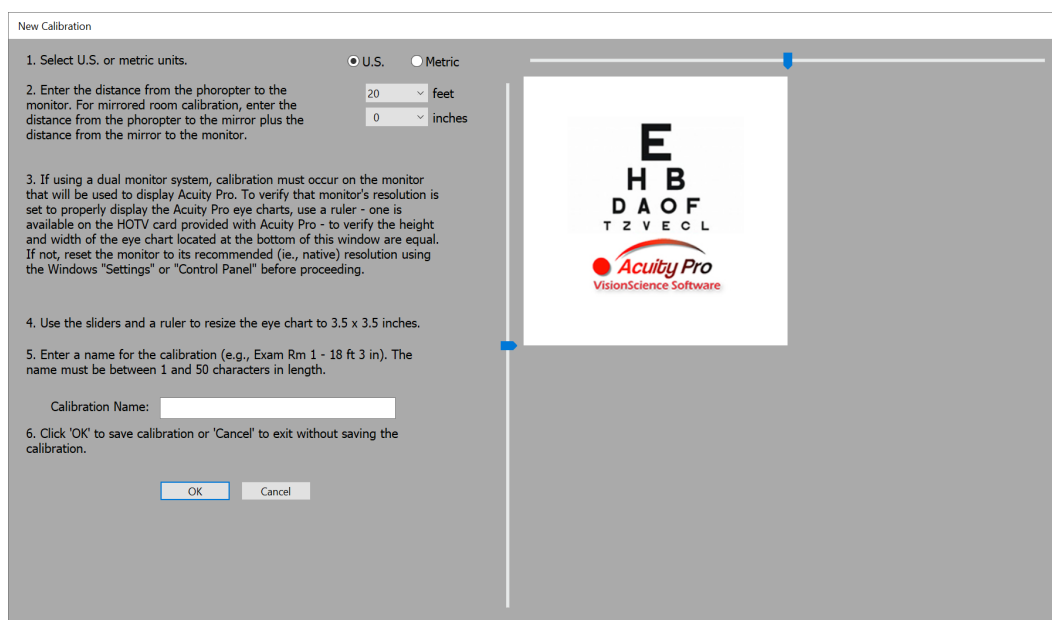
New Calibration

1. Select U.S. or metric units.

U.S.

Metric

2. Enter the distance from the phoropter to the monitor. For mirrored room calibration, enter the distance from the phoropter to the mirror plus the distance from the mirror to the monitor.

20

feet

0

inches

3. If using a dual monitor system, calibration must occur on the monitor that will be used to display Acuity Pro. To verify that monitor's resolution is set to properly display the Acuity Pro eye charts, use a ruler - one is available on the HOTV card provided with Acuity Pro - to verify the height and width of the eye chart located at the bottom of this window are equal. If not, reset the monitor to its recommended (ie., native) resolution using the Windows "Settings" or "Control Panel" before proceeding.

4. Use the sliders and a ruler to resize the eye chart to 3.5 x 3.5 inches.

5. Enter a name for the calibration (e.g., Exam Rm 1 - 18 ft 3 in). The name must be between 1 and 50 characters in length.

Calibration Name:

6. Click 'OK' to save calibration or 'Cancel' to exit without saving the calibration.

OK

Cancel

E
H B
D A O F
T Z V E C L

Acuity Pro
VisionScience Software